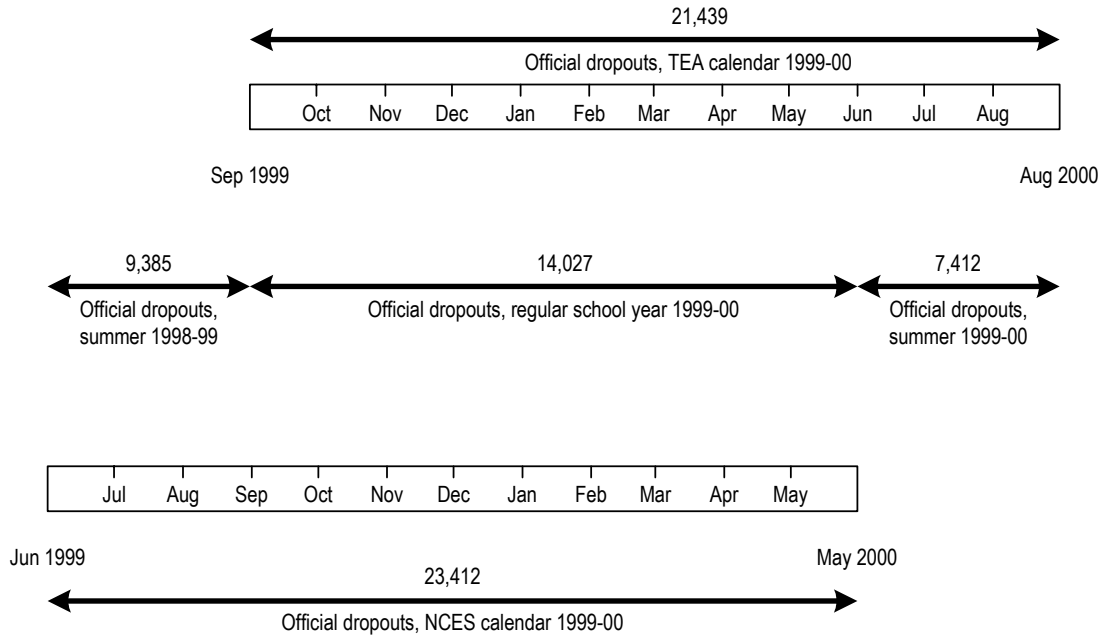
21,439

Official dropouts, TEA calendar 1999-00

| Oct | Nov | Dec | Jan | Feb | Mar | Apr | May | Jun | Jul | Aug |
|---|---|---|---|---|---|---|---|---|---|---|

Sep 1999

Aug 2000

9,385

Official dropouts, summer 1998-99

14,027

Official dropouts, regular school year 1999-00

7,412

Official dropouts, summer 1999-00

| Jul | Aug | Sep | Oct | Nov | Dec | Jan | Feb | Mar | Apr | May |
|---|---|---|---|---|---|---|---|---|---|---|

Jun 1999

May 2000

23,412

Official dropouts, NCES calendar 1999-00